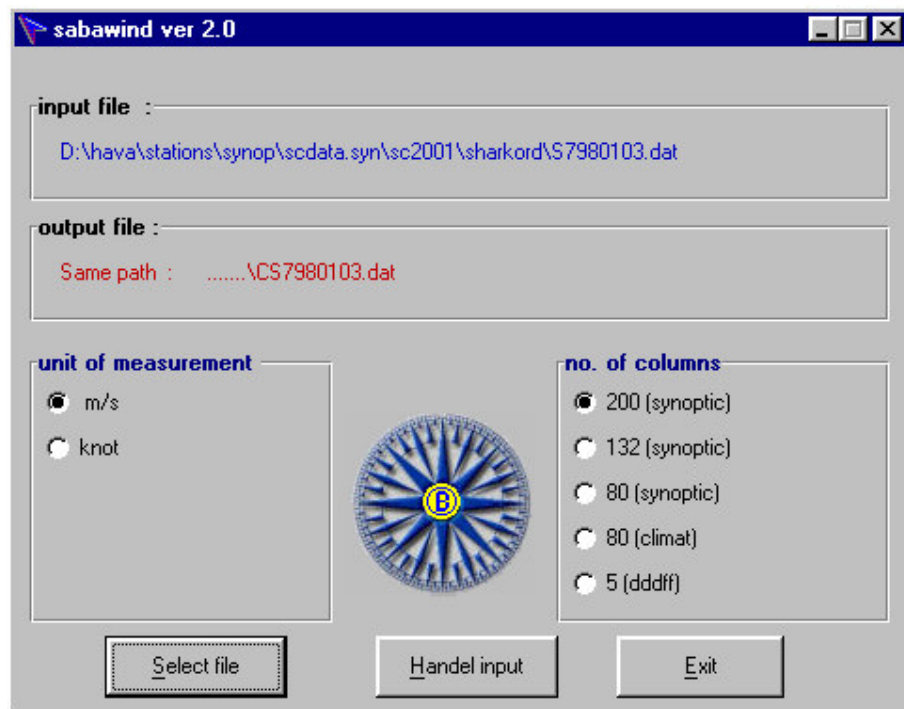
sabawind ver 2.0

input file :

D:\hava\stations\synop\scdata.syn\sc2001\sharkord\S7980103.dat

output file :

Same path : .......\CS7980103.dat

unit of measurement

m/s

knot

B

no. of columns

200 (synoptic)

132 (synoptic)

80 (synoptic)

80 (climat)

5 (dddff)

Select file

Handel input

Exit